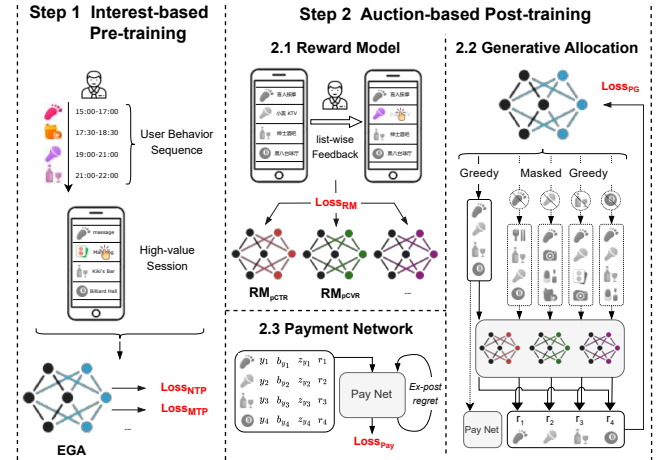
Step 1 Interest-based Pre-training

15:00-17:00
17:30-18:30
19:00-21:00
21:00-22:00

User Behavior Sequence

massage
Hot Pot
Kiki's Bar
Billiard Hall

High-value Session

EGA

$Loss_{NTP}$
$Loss_{MTP}$
...

Step 2 Auction-based Post-training

2.1 Reward Model

吉人按摩
小美 KTV
绅士酒吧
竞八台球厅

list-wise Feedback

$Loss_{RM}$

$RM_{pCTR}$
$RM_{pCVR}$
...

2.3 Payment Network

$y_1$ $b_{y_1}$ $z_{y_1}$ $r_1$
$y_2$ $b_{y_2}$ $z_{y_2}$ $r_2$
$y_3$ $b_{y_3}$ $z_{y_3}$ $r_3$
$y_4$ $b_{y_4}$ $z_{y_4}$ $r_4$

Pay Net

Ex-post regret

$Loss_{Pay}$

2.2 Generative Allocation

$Loss_{PG}$

Greedy
Masked
Greedy

Pay Net

$r_1$ $r_2$ $r_3$ $r_4$